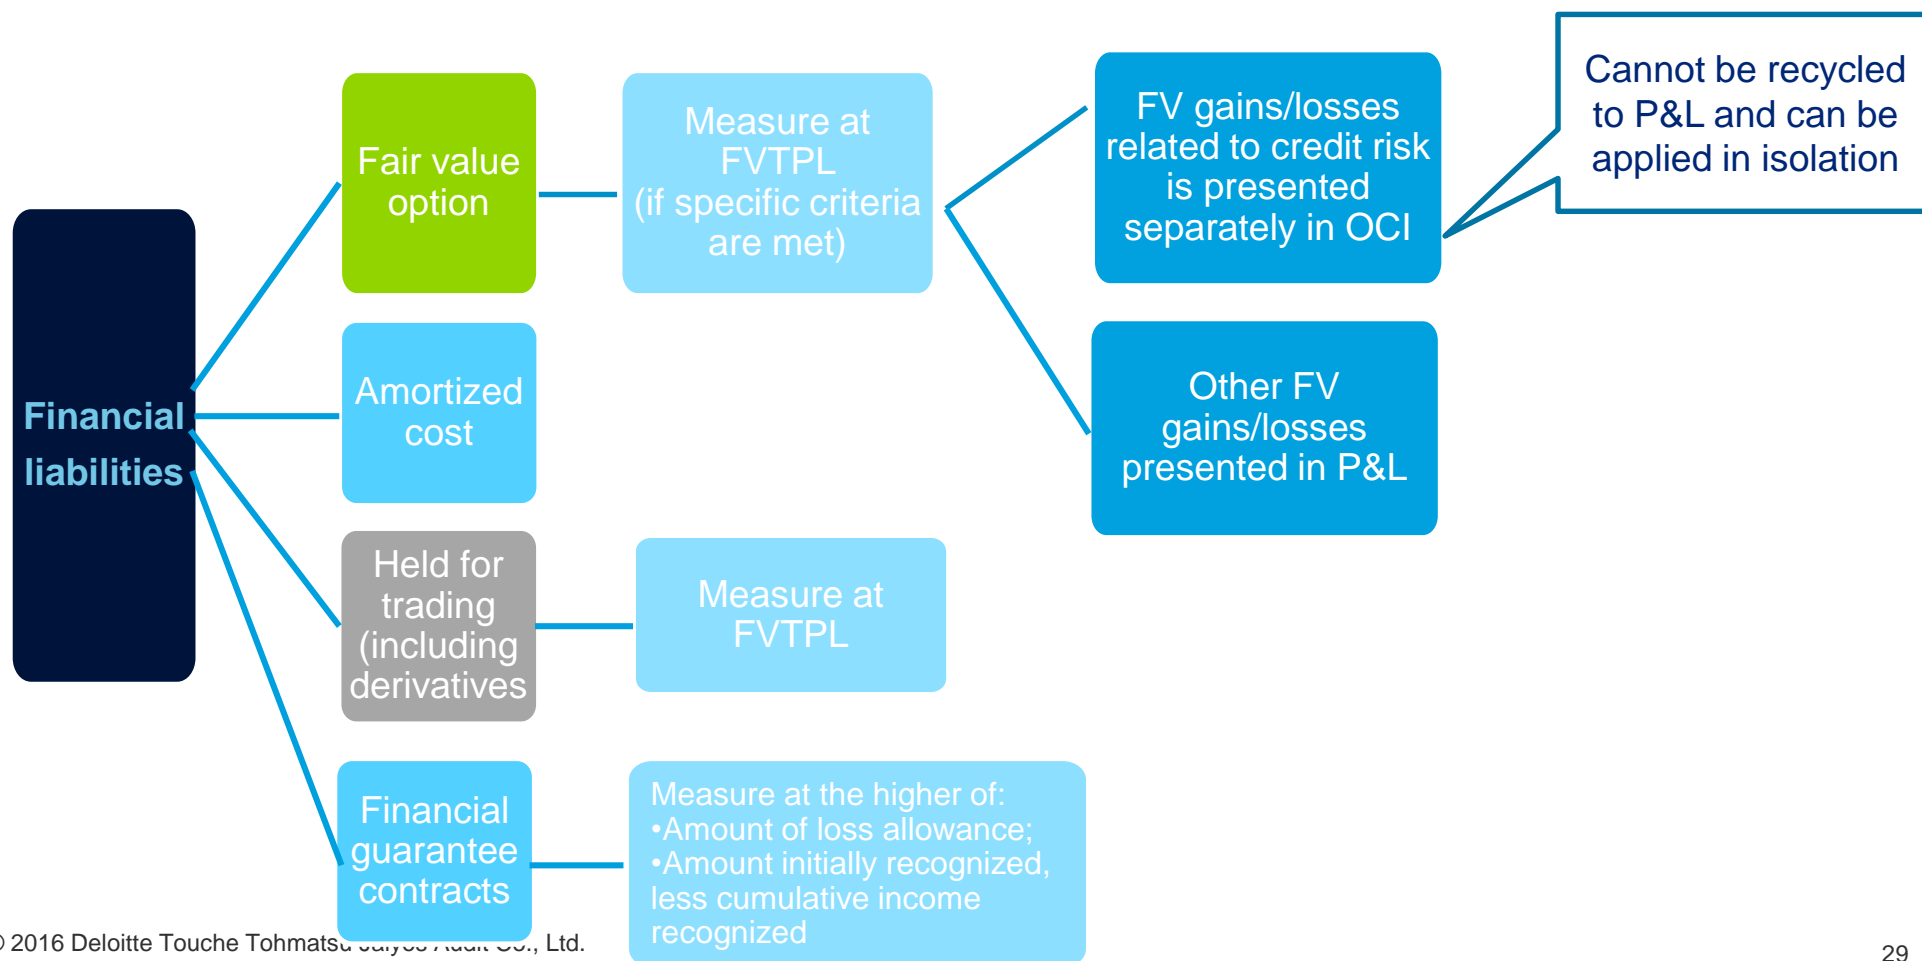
Financial liabilities

Fair value option

Measure at FVTPL (if specific criteria are met)

FV gains/losses related to credit risk is presented separately in OCI

Cannot be recycled to P&L and can be applied in isolation

Other FV gains/losses presented in P&L

Amortized cost

Held for trading (including derivatives

Measure at FVTPL

Financial guarantee contracts

Measure at the higher of:
•Amount of loss allowance;
•Amount initially recognized, less cumulative income recognized

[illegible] 2016 Deloitte Touche Tohmatsu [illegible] Co., Ltd.

29